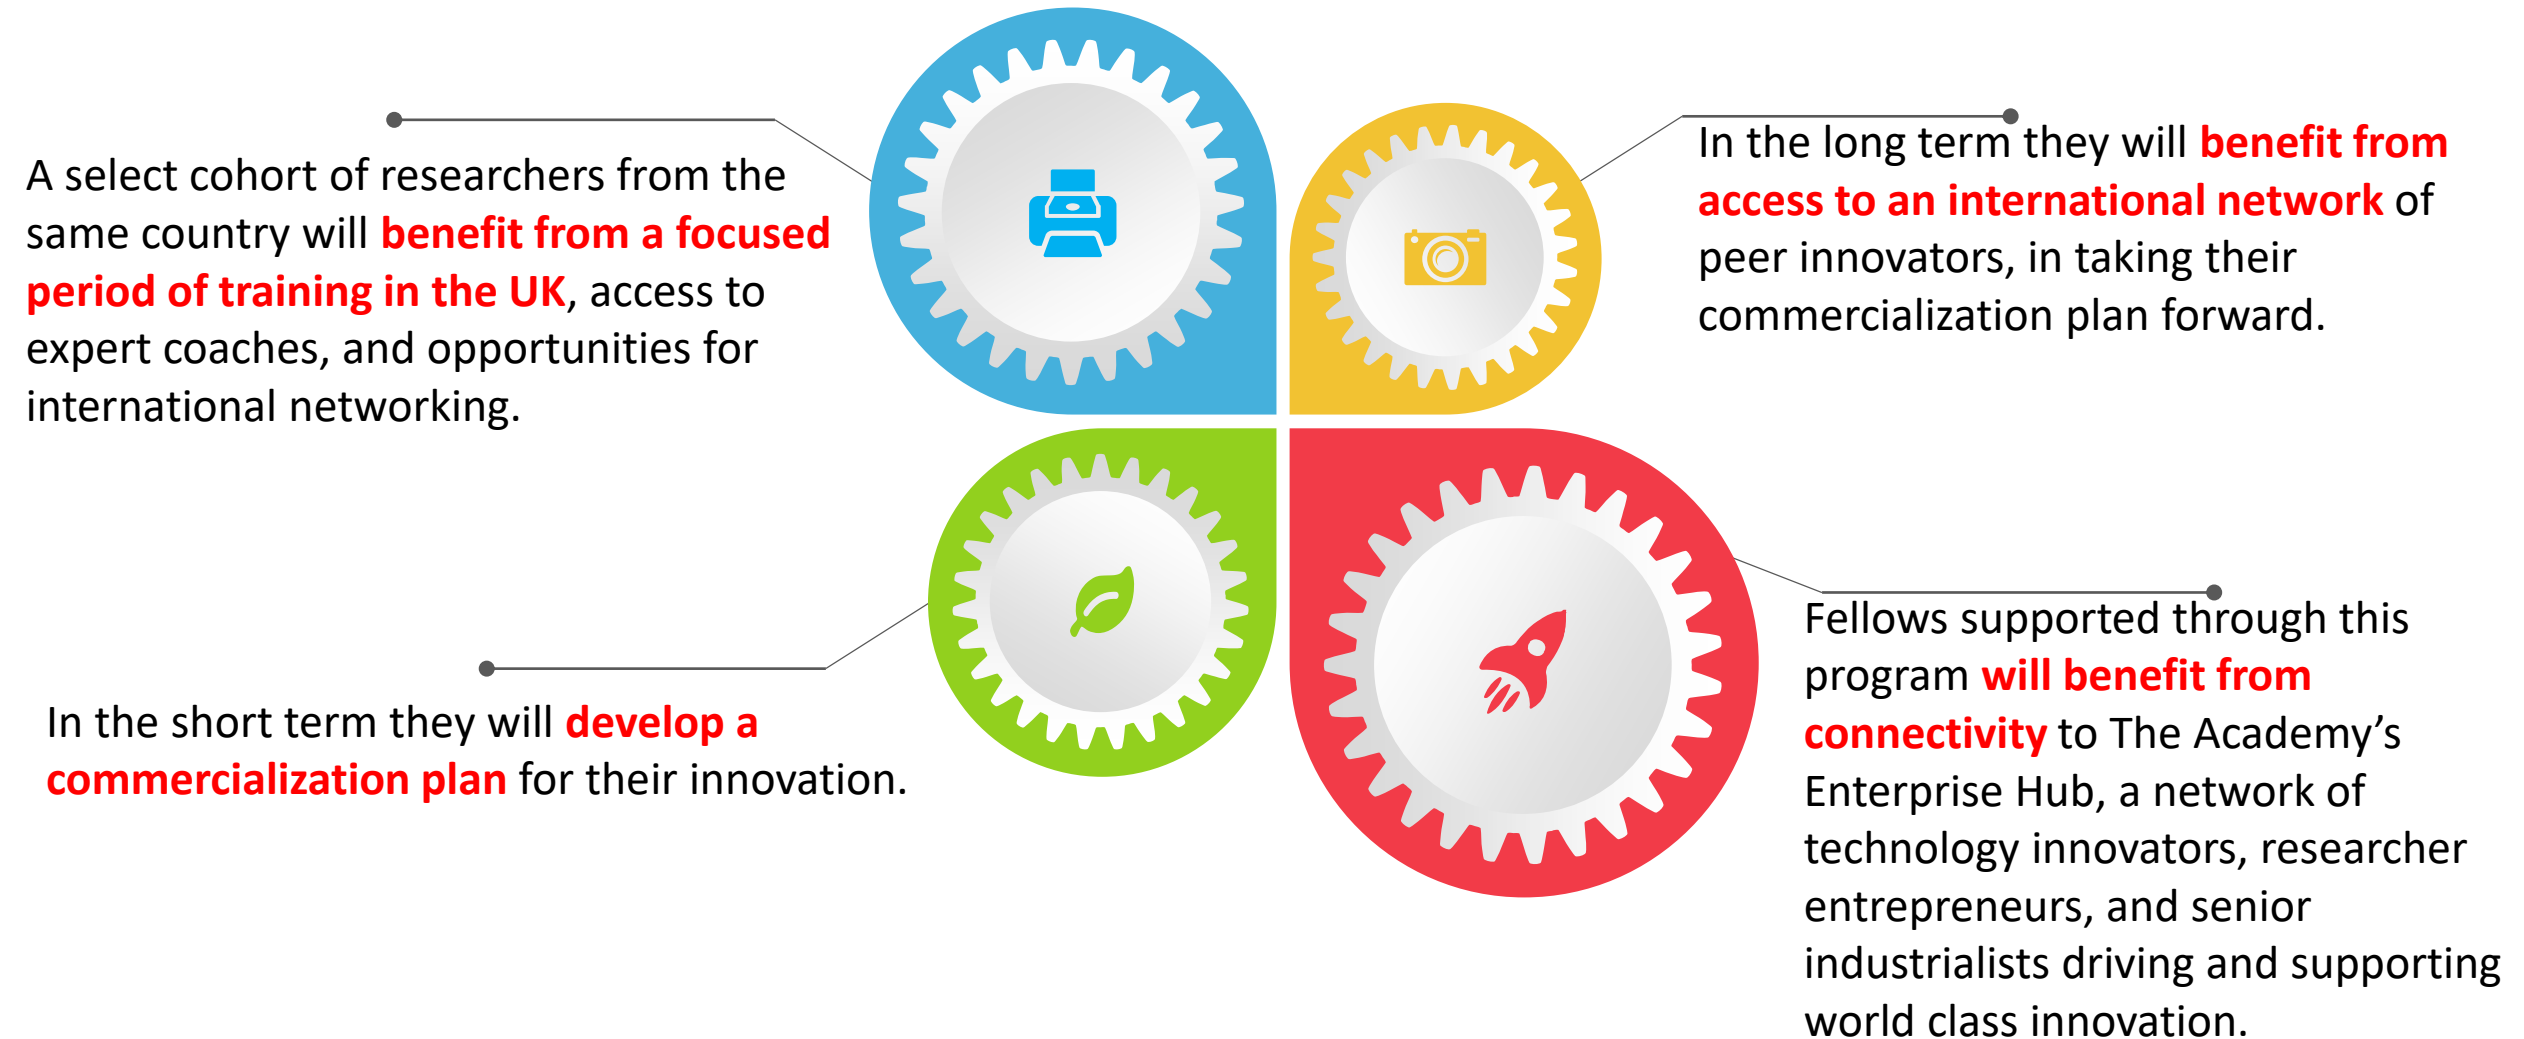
A select cohort of researchers from the same country will benefit from a focused period of training in the UK, access to expert coaches, and opportunities for international networking.

In the long term they will benefit from access to an international network of peer innovators, in taking their commercialization plan forward.

In the short term they will develop a commercialization plan for their innovation.

Fellows supported through this program will benefit from connectivity to The Academy’s Enterprise Hub, a network of technology innovators, researcher entrepreneurs, and senior industrialists driving and supporting world class innovation.